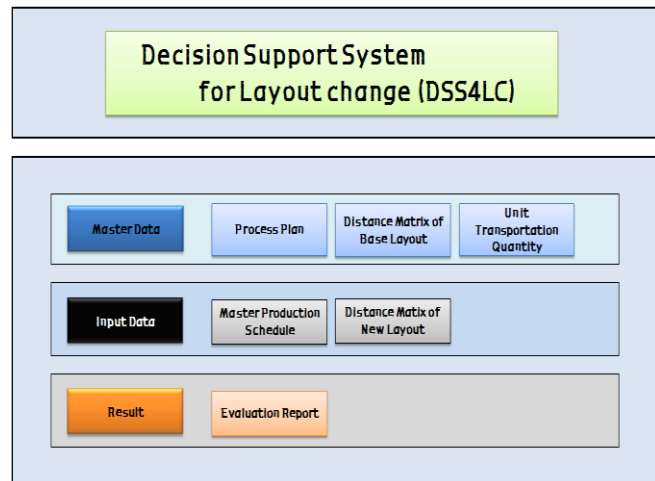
Decision Support System for Layout change (DSS4LC)

Master Data

Process Plan

Distance Matrix of Base Layout

Unit Transportation Quantity

Input Data

Master Production Schedule

Distance Matrix of New Layout

Result

Evaluation Report